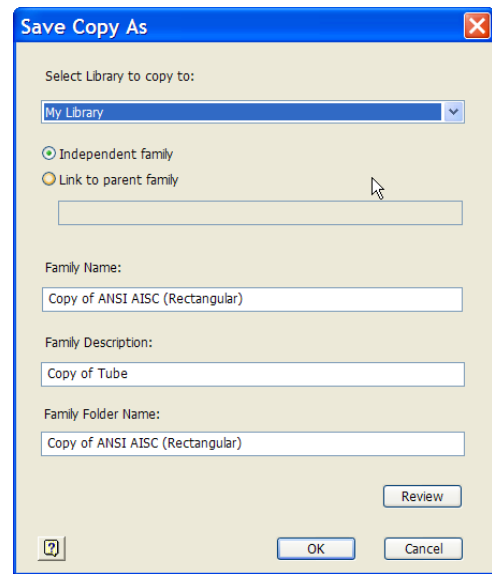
Save Copy As

Select Library to copy to:

My Library

Independent family

Link to parent family

Family Name:

Copy of ANSI AISC (Rectangular)

Family Description:

Copy of Tube

Family Folder Name:

Copy of ANSI AISC (Rectangular)

Review

OK

Cancel